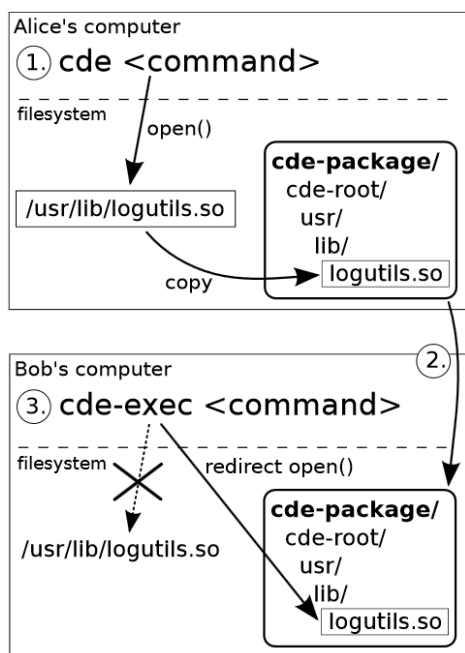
Alice's computer
1. cde <command>
filesystem
open()
/usr/lib/logutils.so
cde-package/
cde-root/
usr/
lib/
logutils.so
copy
2.
Bob's computer
3. cde-exec <command>
filesystem
redirect open()
/usr/lib/logutils.so
cde-package/
cde-root/
usr/
lib/
logutils.so